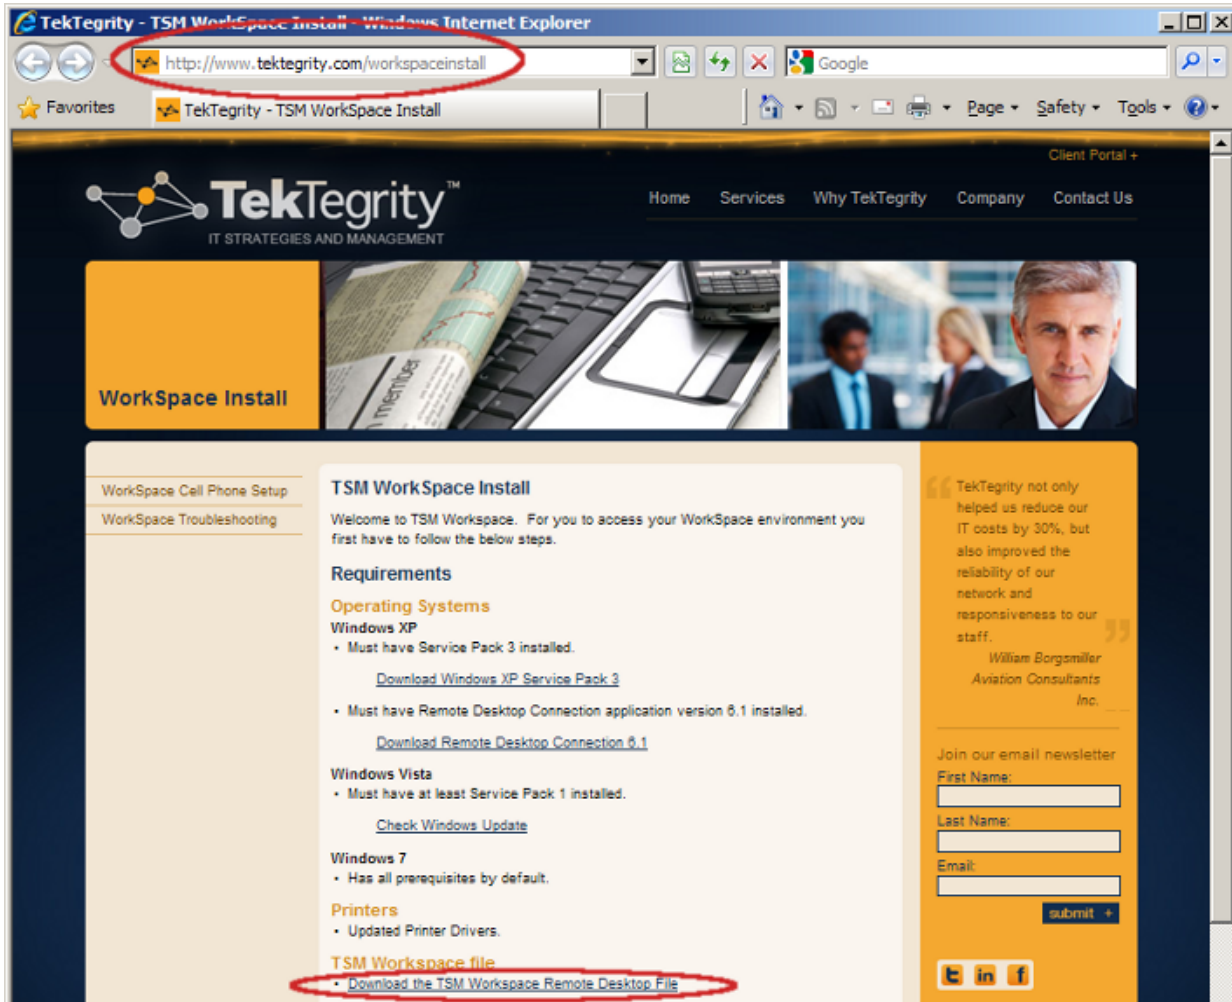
TekTegrity - TSM WorkSpace Install - Windows Internet Explorer

http://www.tektegrity.com/workspaceinstall

Google

Favorites

TekTegrity - TSM WorkSpace Install

Page ▾ Safety ▾ Tools ▾

Client Portal +

TekTegrity™
IT STRATEGIES AND MANAGEMENT

Home Services Why TekTegrity Company Contact Us

WorkSpace Install

WorkSpace Cell Phone Setup
WorkSpace Troubleshooting

TSM WorkSpace Install

Welcome to TSM Workspace. For you to access your WorkSpace environment you first have to follow the below steps.

Requirements

Operating Systems

Windows XP
• Must have Service Pack 3 installed.

Download Windows XP Service Pack 3

• Must have Remote Desktop Connection application version 6.1 installed.

Download Remote Desktop Connection 6.1

Windows Vista
• Must have at least Service Pack 1 installed.

Check Windows Update

Windows 7
• Has all prerequisites by default.

Printers
• Updated Printer Drivers.

TSM Workspace file
• Download the TSM Workspace Remote Desktop File

TekTegrity not only helped us reduce our IT costs by 30%, but also improved the reliability of our network and responsiveness to our staff.
William Borgsmiller
Aviation Consultants Inc.

Join our email newsletter
First Name:
Last Name:
Email:
submit +